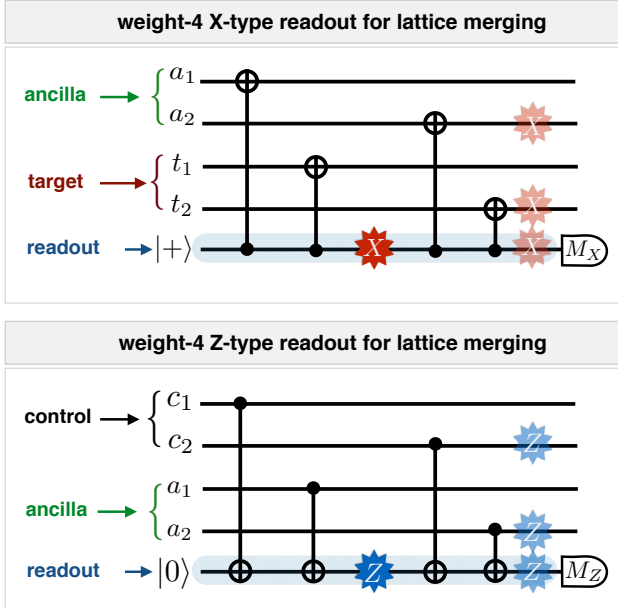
weight-4 X-type readout for lattice merging

ancilla $a_1$ $a_2$

target $t_1$ $t_2$

readout $|+\rangle$

$X$ $X$ $X$ $X$

$M_X$

weight-4 Z-type readout for lattice merging

control $c_1$ $c_2$

ancilla $a_1$ $a_2$

readout $|0\rangle$

$Z$ $Z$ $Z$ $Z$

$M_Z$